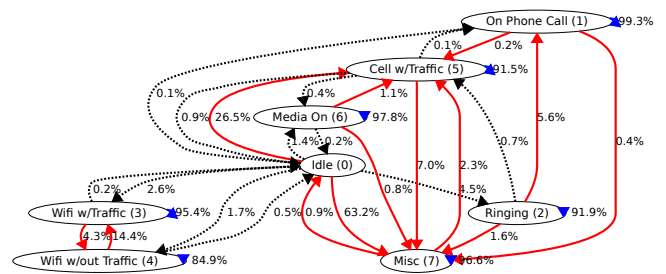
On Phone Call (1)
99.3%
0.1%
0.2%
Cell w/Traffic (5)
91.5%
0.1%
0.4%
1.1%
26.5%
0.9%
Media On (6)
97.8%
1.4%
0.2%
Idle (0)
7.0%
2.3%
0.7%
5.6%
0.4%
0.2%
2.6%
0.8%
4.5%
Wifi w/Traffic (3)
95.4%
1.7%
0.5%
0.9%
63.2%
Ringing (2)
91.9%
4.3%
14.4%
1.6%
Wifi w/out Traffic (4)
84.9%
Misc (7)
96.6%